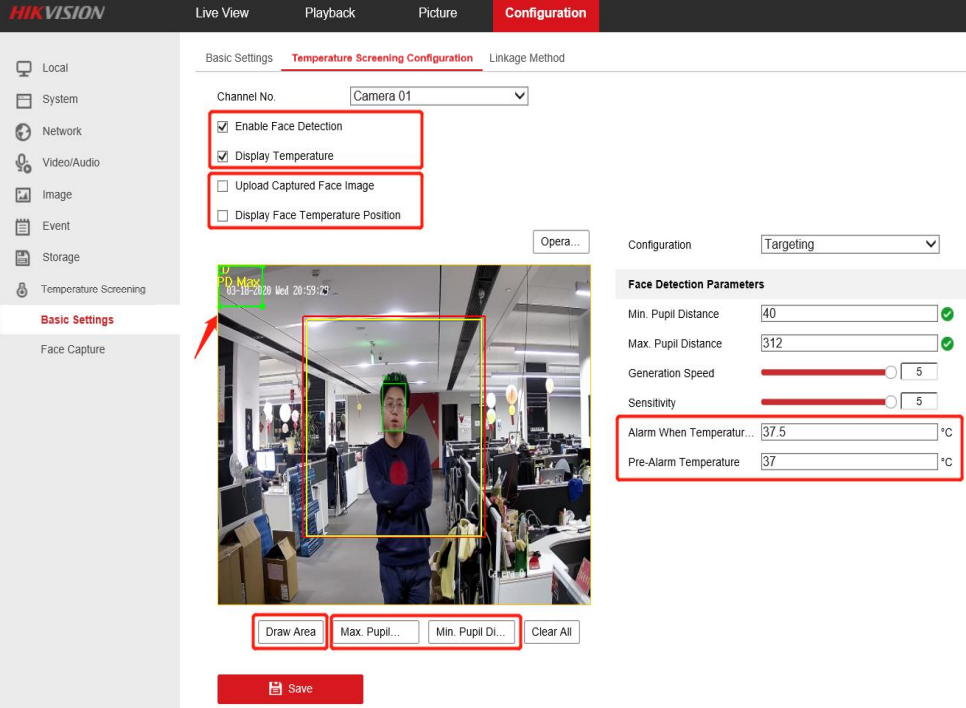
HIKVISION

Live View
Playback
Picture
Configuration

Local
System
Network
Video/Audio
Image
Event
Storage
Temperature Screening
Basic Settings
Face Capture

Basic Settings
Temperature Screening Configuration
Linkage Method

Channel No. Camera 01

Enable Face Detection
Display Temperature
Upload Captured Face Image
Display Face Temperature Position

Opera...

D
PD Max
03-10-2020 Wed 20:59:29

Draw Area
Max. Pupil...
Min. Pupil Di...
Clear All

Save

Configuration Targeting

Face Detection Parameters

| | |
|---|---|
| Min. Pupil Distance | 40 |
| Max. Pupil Distance | 312 |
| Generation Speed | 5 |
| Sensitivity | 5 |
| Alarm When Temperatur... | 37.5 °C |
| Pre-Alarm Temperature | 37 °C |